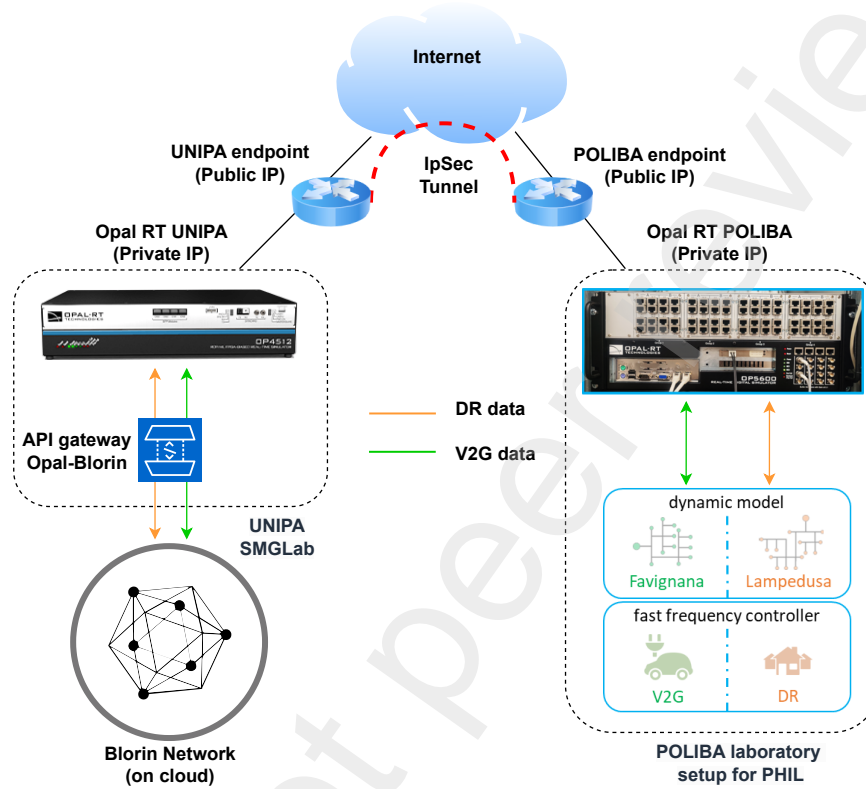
Internet

UNIPA endpoint
(Public IP)

IpSec
Tunnel

POLIBA endpoint
(Public IP)

Opal RT UNIPA
(Private IP)

Opal RT POLIBA
(Private IP)

OPAL-RT
TECHNOLOGIES

OP4512

OPAL-RT
TECHNOLOGIES

OP5600

DR data

V2G data

API gateway
Opal-Blorin

UNIPA
SMGLab

dynamic model

Favignana

Lampedusa

fast frequency controller

V2G

DR

Blorin Network
(on cloud)

POLIBA laboratory
setup for PHIL

not peer reviewed